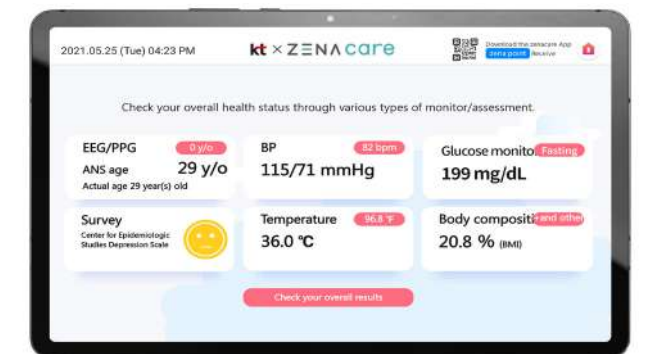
2021.05.25 (Tue) 04:23 PM

kt × ZENA care

Download the zenacare App
zena point Receive

Check your overall health status through various types of monitor/assessment.

EEG/PPG
0 y/o
ANS age
29 y/o
Actual age 29 year(s) old

BP
82 bpm
115/71 mmHg

Glucose monito
Fasting
199 mg/dL

Survey
Center for Epidemiologic Studies Depression Scale

Temperature
96.8 °F
36.0 ℃

Body composit
and other
20.8 % (BMI)

Check your overall results